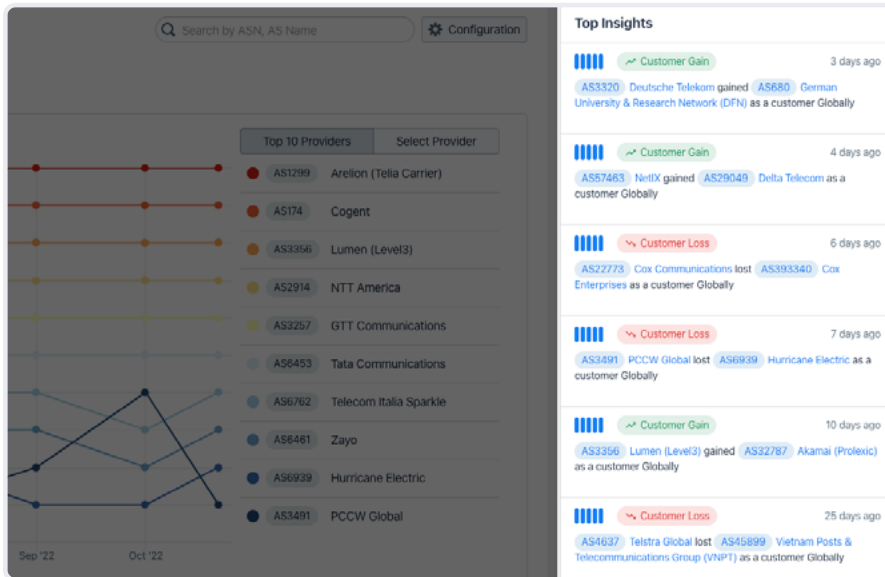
Search by ASN, AS Name

Configuration

Top 10 Providers | Select Provider

AS1299 Arelion (Telia Carrier)
AS174 Cogent
AS3356 Lumen (Level3)
AS2914 NTT America
AS3257 GTT Communications
AS6453 Tata Communications
AS6762 Telecom Italia Sparkle
AS6461 Zayo
AS6939 Hurricane Electric
AS3491 PCCW Global

Sep '22
Oct '22

Top Insights

Customer Gain 3 days ago
AS3320 Deutsche Telekom gained AS680 German University & Research Network (DFN) as a customer Globally

Customer Gain 4 days ago
AS57463 NetIX gained AS29049 Delta Telecom as a customer Globally

Customer Loss 6 days ago
AS22773 Cox Communications lost AS393340 Cox Enterprises as a customer Globally

Customer Loss 7 days ago
AS3491 PCCW Global lost AS6939 Hurricane Electric as a customer Globally

Customer Gain 10 days ago
AS3356 Lumen (Level3) gained AS32787 Akamai (Prolexic) as a customer Globally

Customer Loss 25 days ago
AS4637 Telstra Global lost AS45899 Vietnam Posts & Telecommunications Group (VNPT) as a customer Globally